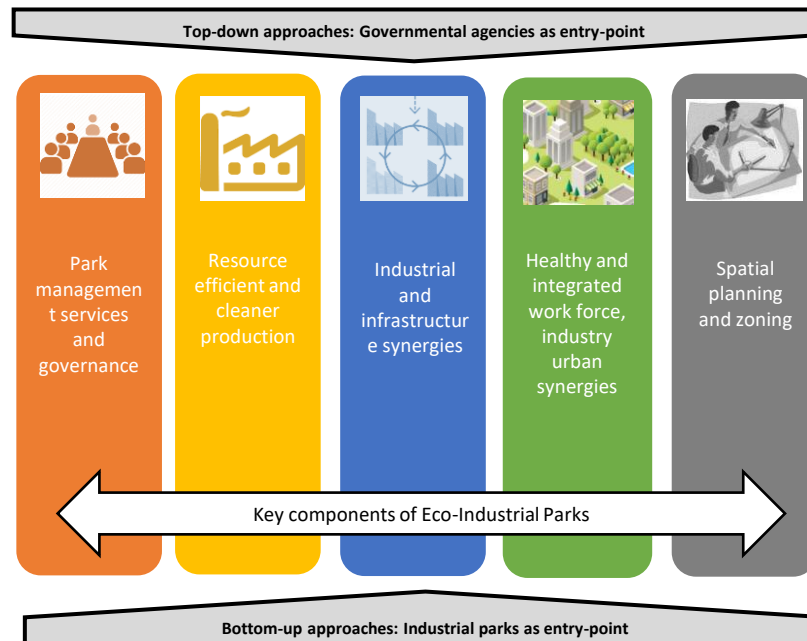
Top-down approaches: Governmental agencies as entry-point

Park management services and governance

Resource efficient and cleaner production

Industrial and infrastructure synergies

Healthy and integrated work force, industry urban synergies

Spatial planning and zoning

Key components of Eco-Industrial Parks

Bottom-up approaches: Industrial parks as entry-point